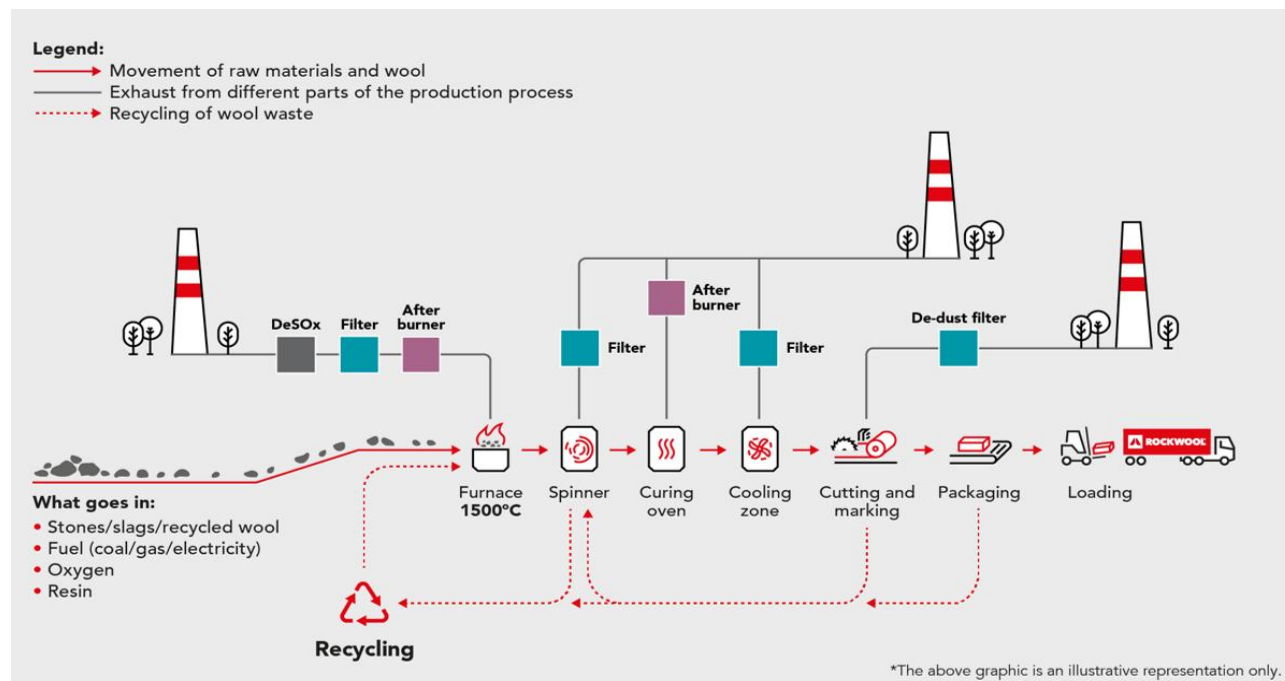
Legend:
Movement of raw materials and wool
Exhaust from different parts of the production process
Recycling of wool waste

DeSOx
Filter
After burner

Filter
After burner
Filter

De-dust filter

Furnace 1500ºC
Spinner
Curing oven
Cooling zone
Cutting and marking
Packaging
Loading

ROCKWOOL

What goes in:
• Stones/slags/recycled wool
• Fuel (coal/gas/electricity)
• Oxygen
• Resin

Recycling

*The above graphic is an illustrative representation only.